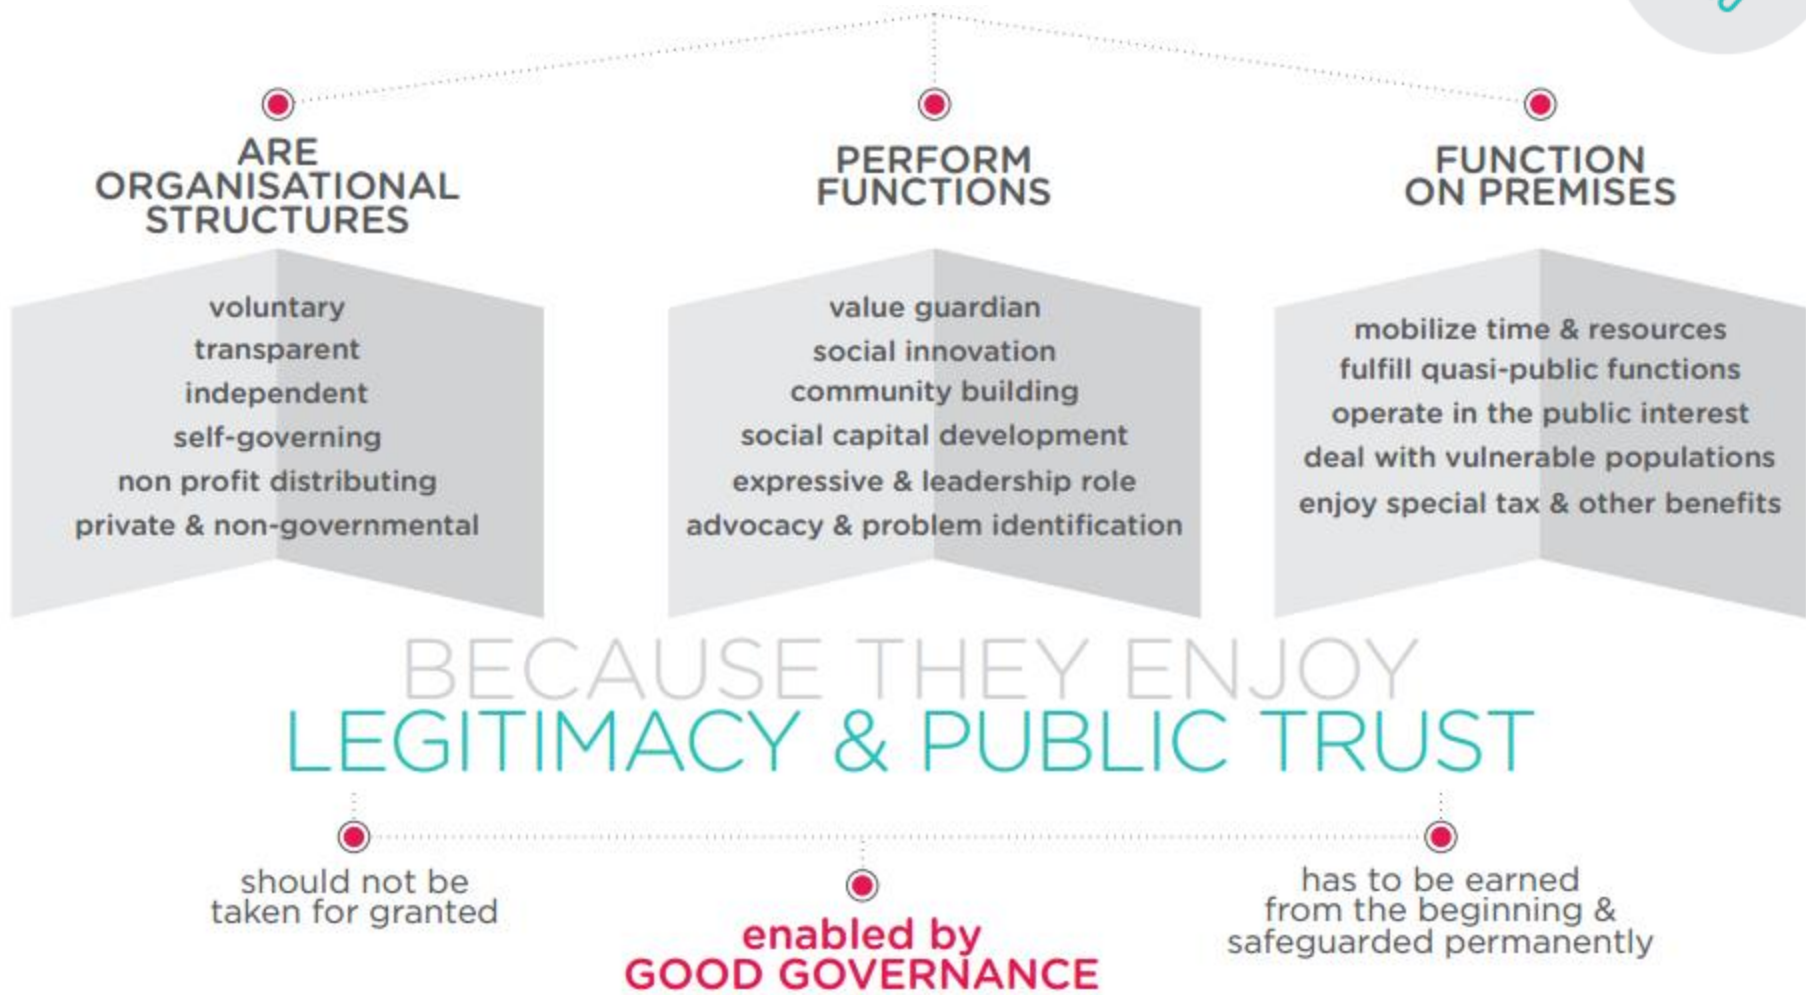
ARE ORGANISATIONAL STRUCTURES

voluntary
transparent
independent
self-governing
non profit distributing
private & non-governmental

PERFORM FUNCTIONS

value guardian
social innovation
community building
social capital development
expressive & leadership role
advocacy & problem identification

FUNCTION ON PREMISES

mobilize time & resources
fulfill quasi-public functions
operate in the public interest
deal with vulnerable populations
enjoy special tax & other benefits

BECAUSE THEY ENJOY
LEGITIMACY & PUBLIC TRUST

should not be taken for granted

enabled by
GOOD GOVERNANCE

has to be earned from the beginning & safeguarded permanently